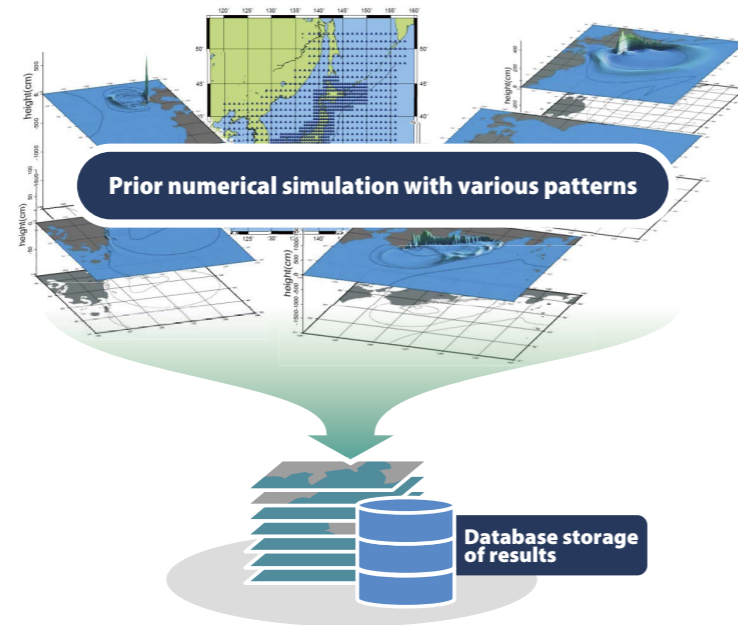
120° 125° 130° 135° 140° 145° 150° 155° 160°

50° 45° 40°

height(cm)

Prior numerical simulation with various patterns

125° 130° 135° 140°

height(cm)

height(cm)

height(cm)

Database storage of results